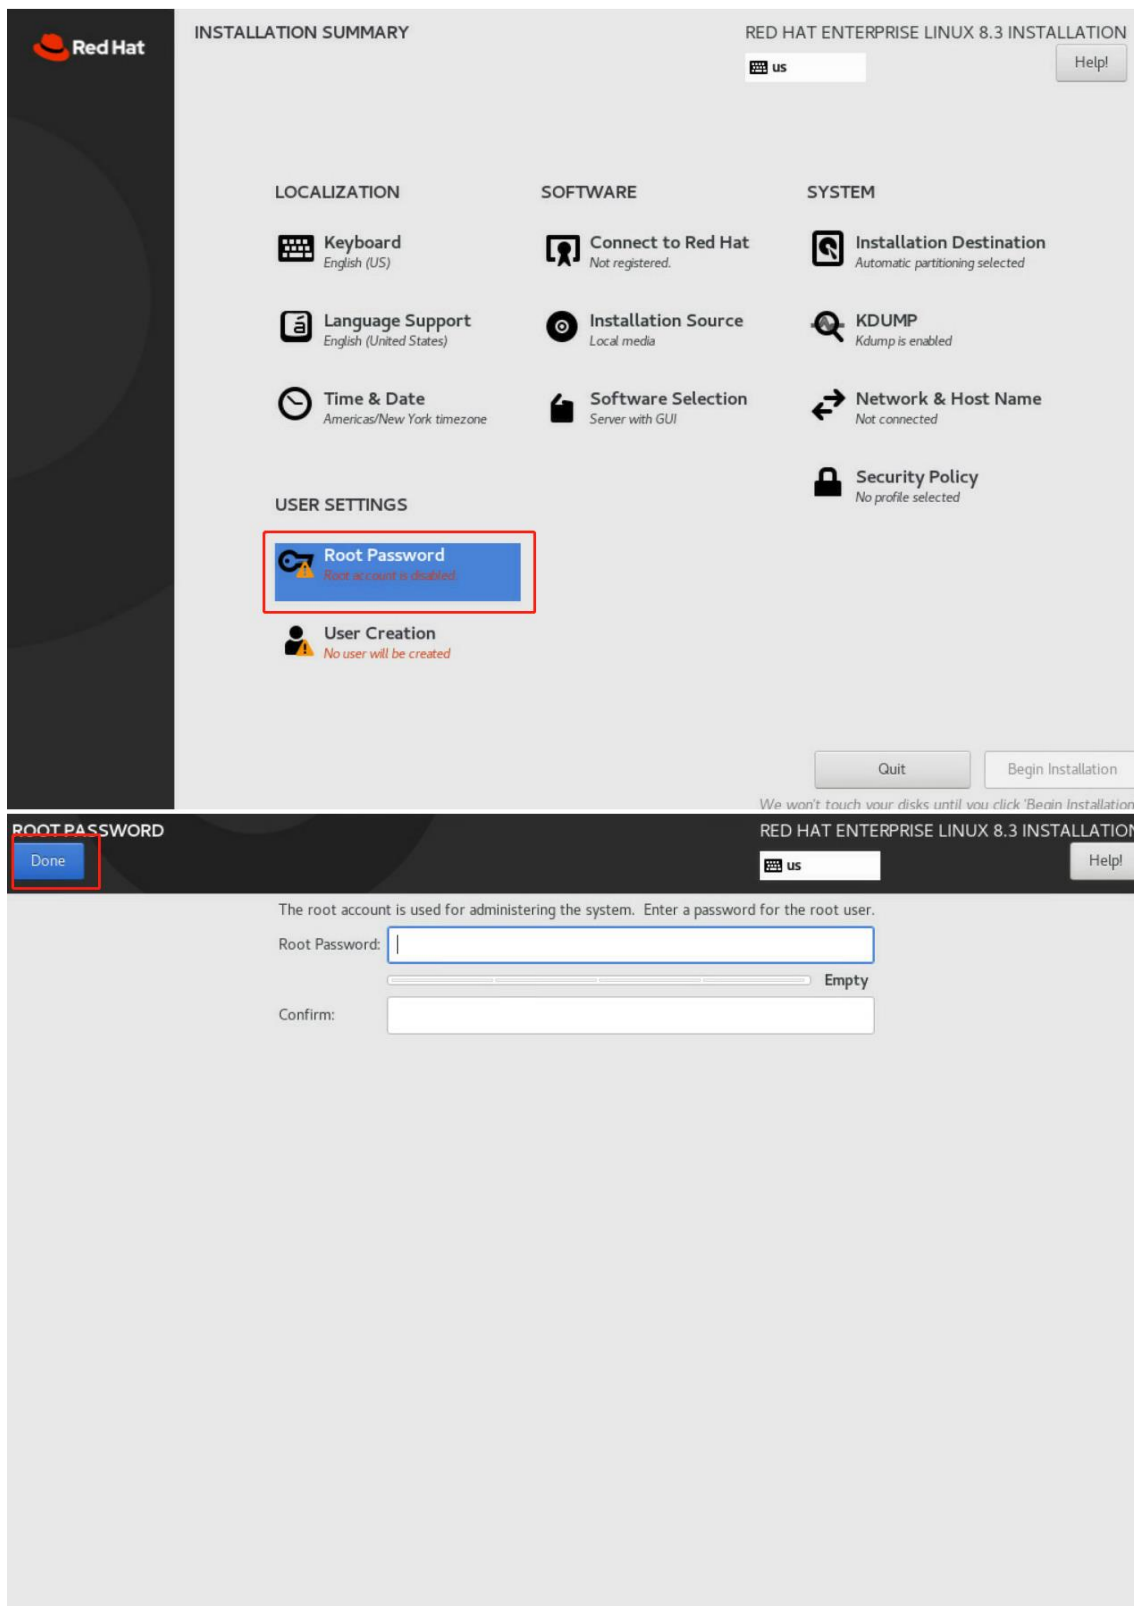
Red Hat

INSTALLATION SUMMARY

RED HAT ENTERPRISE LINUX 8.3 INSTALLATION

us

Help!

LOCALIZATION

Keyboard
English (US)

Language Support
English (United States)

Time & Date
Americas/New York timezone

SOFTWARE

Connect to Red Hat
Not registered.

Installation Source
Local media

Software Selection
Server with GUI

SYSTEM

Installation Destination
Automatic partitioning selected

KDUMP
Kdump is enabled

Network & Host Name
Not connected

Security Policy
No profile selected

USER SETTINGS

Root Password
Root account is disabled.

User Creation
No user will be created

Quit

Begin Installation

We won't touch your disks until you click 'Begin Installation

ROOT PASSWORD

Done

RED HAT ENTERPRISE LINUX 8.3 INSTALLATION

us

Help!

The root account is used for administering the system. Enter a password for the root user.

Root Password:

Empty

Confirm: